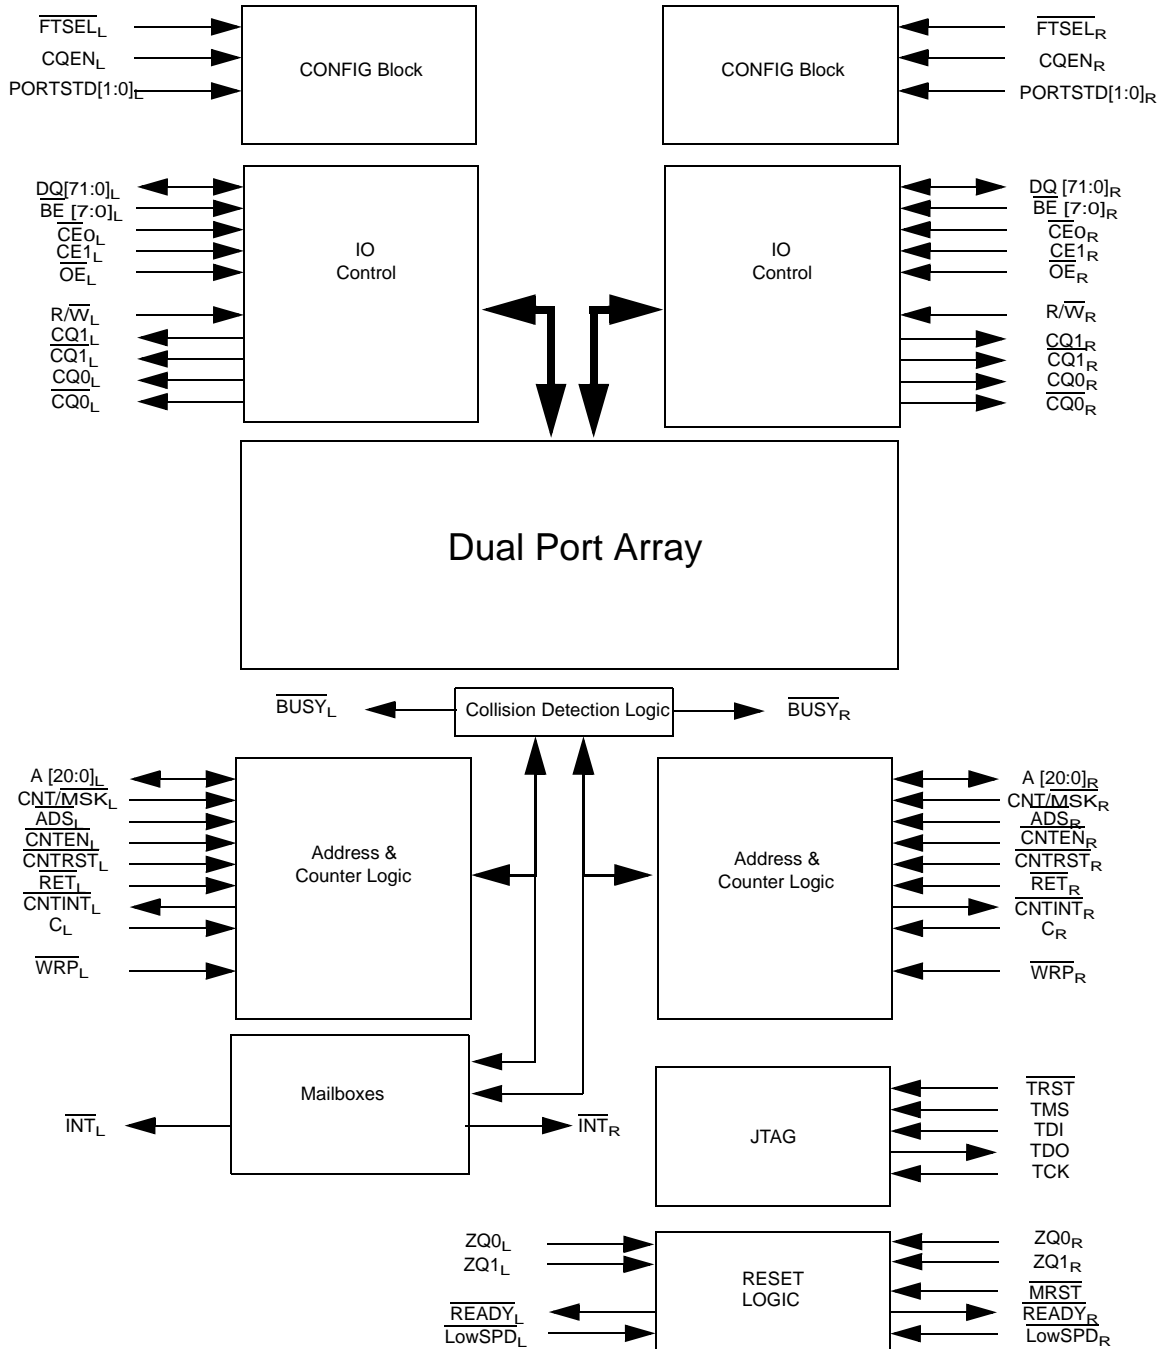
$\overline{FTSEL}_L$
$CQEN_L$
$PORTSTD[1:0]_L$

CONFIG Block

CONFIG Block

$\overline{FTSEL}_R$
$CQEN_R$
$PORTSTD[1:0]_R$

$DQ[71:0]_L$
$\overline{BE}[7:0]_L$
$\overline{CE0}_L$
$CE1_L$
$\overline{OE}_L$
$R/\overline{W}_L$
$CQ1_L$
$\overline{CQ1}_L$
$CQ0_L$
$\overline{CQ0}_L$

IO Control

IO Control

$DQ[71:0]_R$
$\overline{BE}[7:0]_R$
$\overline{CE0}_R$
$CE1_R$
$\overline{OE}_R$
$R/\overline{W}_R$
$CQ1_R$
$\overline{CQ1}_R$
$CQ0_R$
$\overline{CQ0}_R$

Dual Port Array

$\overline{BUSY}_L$
Collision Detection Logic
$\overline{BUSY}_R$

$A[20:0]_L$
$CNT/\overline{MSK}_L$
$\overline{ADS}_L$
$\overline{CNTEN}_L$
$\overline{CNTRST}_L$
$\overline{RET}_L$
$\overline{CNTINT}_L$
$C_L$
$\overline{WRP}_L$

Address & Counter Logic

Address & Counter Logic

$A[20:0]_R$
$CNT/\overline{MSK}_R$
$\overline{ADS}_R$
$\overline{CNTEN}_R$
$\overline{CNTRST}_R$
$\overline{RET}_R$
$\overline{CNTINT}_R$
$C_R$
$\overline{WRP}_R$

Mailboxes
$\overline{INT}_L$
$\overline{INT}_R$

JTAG
$\overline{TRST}$
TMS
TDI
TDO
TCK

$ZQ0_L$
$ZQ1_L$
$\overline{READY}_L$
$\overline{LowSPD}_L$

RESET LOGIC

$ZQ0_R$
$ZQ1_R$
$\overline{MRST}$
$\overline{READY}_R$
$\overline{LowSPD}_R$